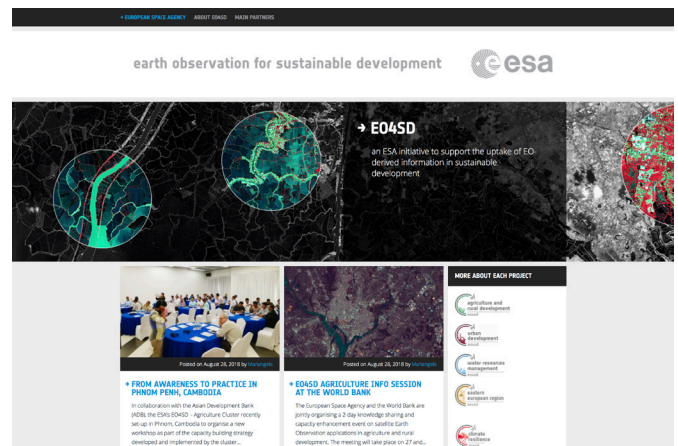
+ EUROPEAN SPACE AGENCY ABOUT EO4SD MAIN PARTNERS

earth observation for sustainable development

esa

→ EO4SD

an ESA initiative to support the uptake of EO-derived information in sustainable development

Posted on August 28, 2018 by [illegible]

+ FROM AWARENESS TO PRACTICE IN PHNOM PENH, CAMBODIA

In collaboration with the Asian Development Bank (ADB), the ESA's EO4SD - Agriculture Cluster recently set-up in Phnom, Cambodia to organise a new workshop as part of the capacity building strategy developed and implemented by the cluster...

Posted on August 28, 2018 by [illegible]

+ EO4SD AGRICULTURE INFO SESSION AT THE WORLD BANK

The European Space Agency and the World Bank are jointly organising a 2-day knowledge sharing and capacity enhancement event on satellite Earth Observation applications in agriculture and rural development. The meeting will take place on 27 and...

MORE ABOUT EACH PROJECT

agriculture and rural development

urban development

water resources management

eastern european region

climate resilience